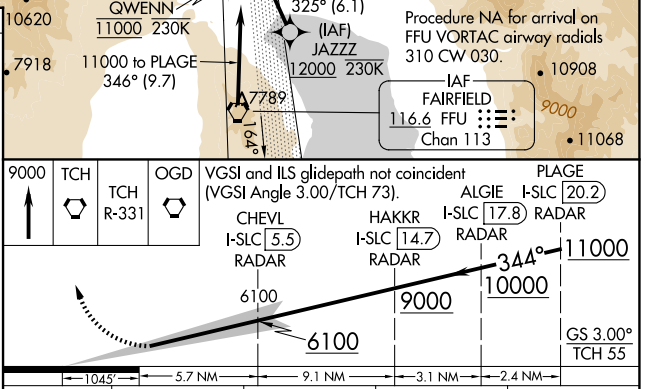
10620
QWENN
11000 230K
325° (6.1)
(IAF)
JAZZZ
12000 230K
Procedure NA for arrival on FFU VORTAC airway radials 310 CW 030.
7918
11000 to PLAGE
346° (9.7)
7789
164°
10908
9000
IAF
FAIRFIELD
116.6 FFU
Chan 113
11068
9000
TCH
TCH R-331
OGD
VGSI and ILS glidepath not coincident (VGSI Angle 3.00/TCH 73).
PLAGE
I-SLC 20.2
RADAR
ALGIE
I-SLC 17.8
RADAR
CHEVL
I-SLC 5.5
RADAR
HAKKR
I-SLC 14.7
RADAR
344°
11000
10000
9000
6100
6100
GS 3.00°
TCH 55
1045'
5.7 NM
9.1 NM
3.1 NM
2.4 NM